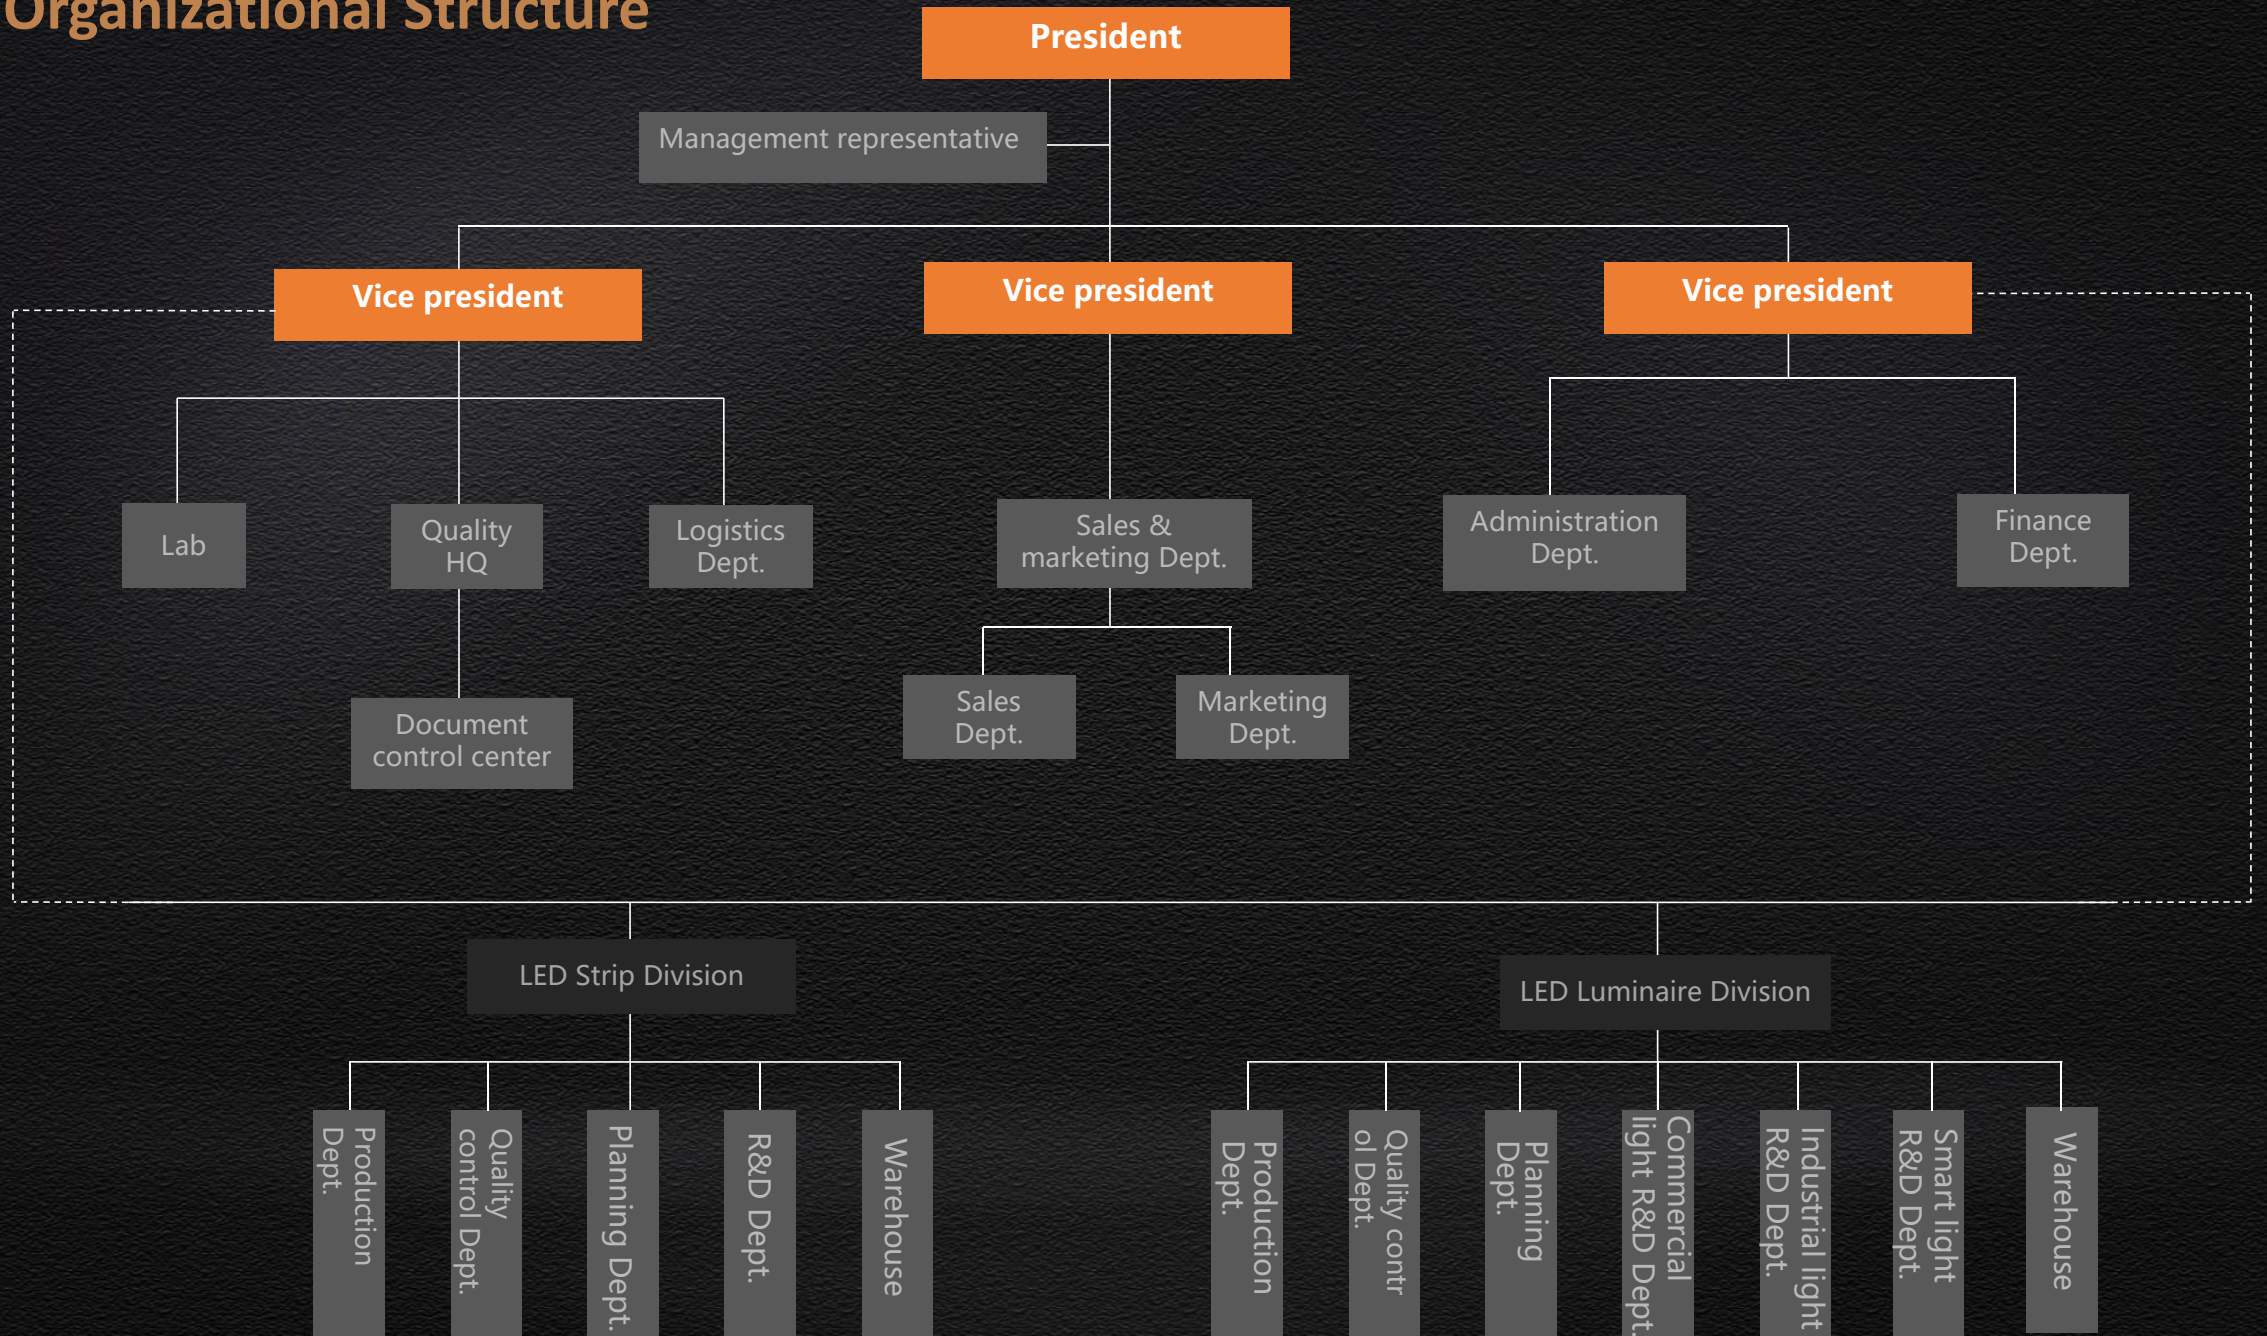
Organizational Structure

President

Management representative

Vice president

Vice president

Vice president

Lab

Quality HQ

Logistics Dept.

Document control center

Sales & marketing Dept.

Sales Dept.

Marketing Dept.

Administration Dept.

Finance Dept.

LED Strip Division

Production Dept.

Quality control Dept.

Planning Dept.

R&D Dept.

Warehouse

LED Luminaire Division

Production Dept.

Quality control Dept.

Planning Dept.

Commercial light R&D Dept.

Industrial light R&D Dept.

Smart light R&D Dept.

Warehouse